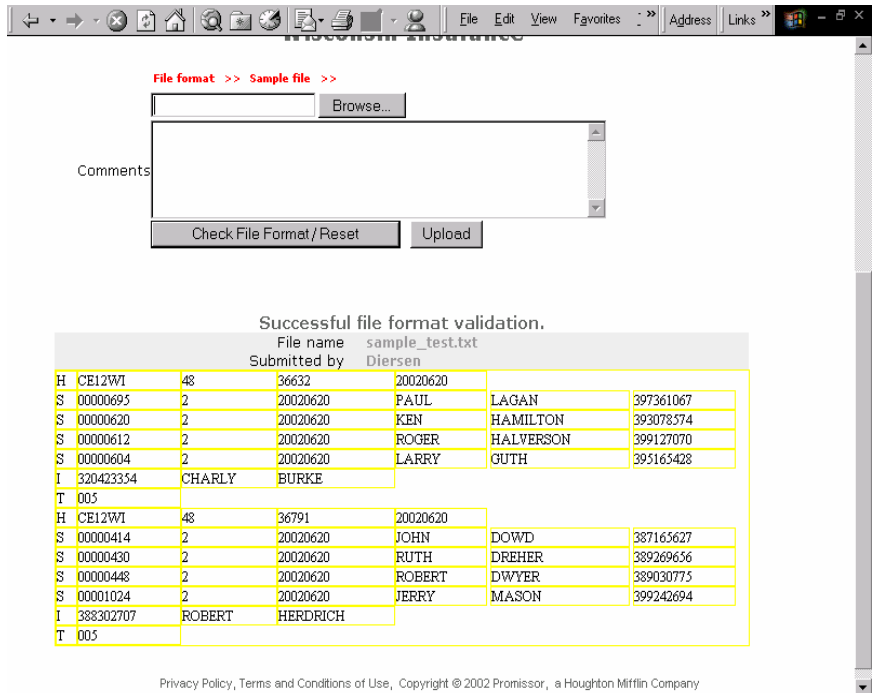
File Edit View Favorites Address Links

File format >> Sample file >>

Browse...

Comments

Check File Format / Reset Upload

Successful file format validation.
File name sample_test.txt
Submitted by Diersen

| | | | | | | |
|---|---|---|---|---|---|---|
| H | CE12WI | 48 | 36632 | 20020620 | | |
| S | 00000695 | 2 | 20020620 | PAUL | LAGAN | 397361067 |
| S | 00000620 | 2 | 20020620 | KEN | HAMILTON | 393078574 |
| S | 00000612 | 2 | 20020620 | ROGER | HALVERSON | 399127070 |
| S | 00000604 | 2 | 20020620 | LARRY | GUTH | 395165428 |
| I | 320423354 | CHARLY | BURKE | | | |
| T | 005 | | | | | |
| H | CE12WI | 48 | 36791 | 20020620 | | |
| S | 00000414 | 2 | 20020620 | JOHN | DOWD | 387165627 |
| S | 00000430 | 2 | 20020620 | RUTH | DREHER | 389269656 |
| S | 00000448 | 2 | 20020620 | ROBERT | DWYER | 389030775 |
| S | 00001024 | 2 | 20020620 | JERRY | MASON | 399242694 |
| I | 388302707 | ROBERT | HERDRICH | | | |
| T | 005 | | | | | |

Privacy Policy, Terms and Conditions of Use, Copyright © 2002 Promissor, a Houghton Mifflin Company